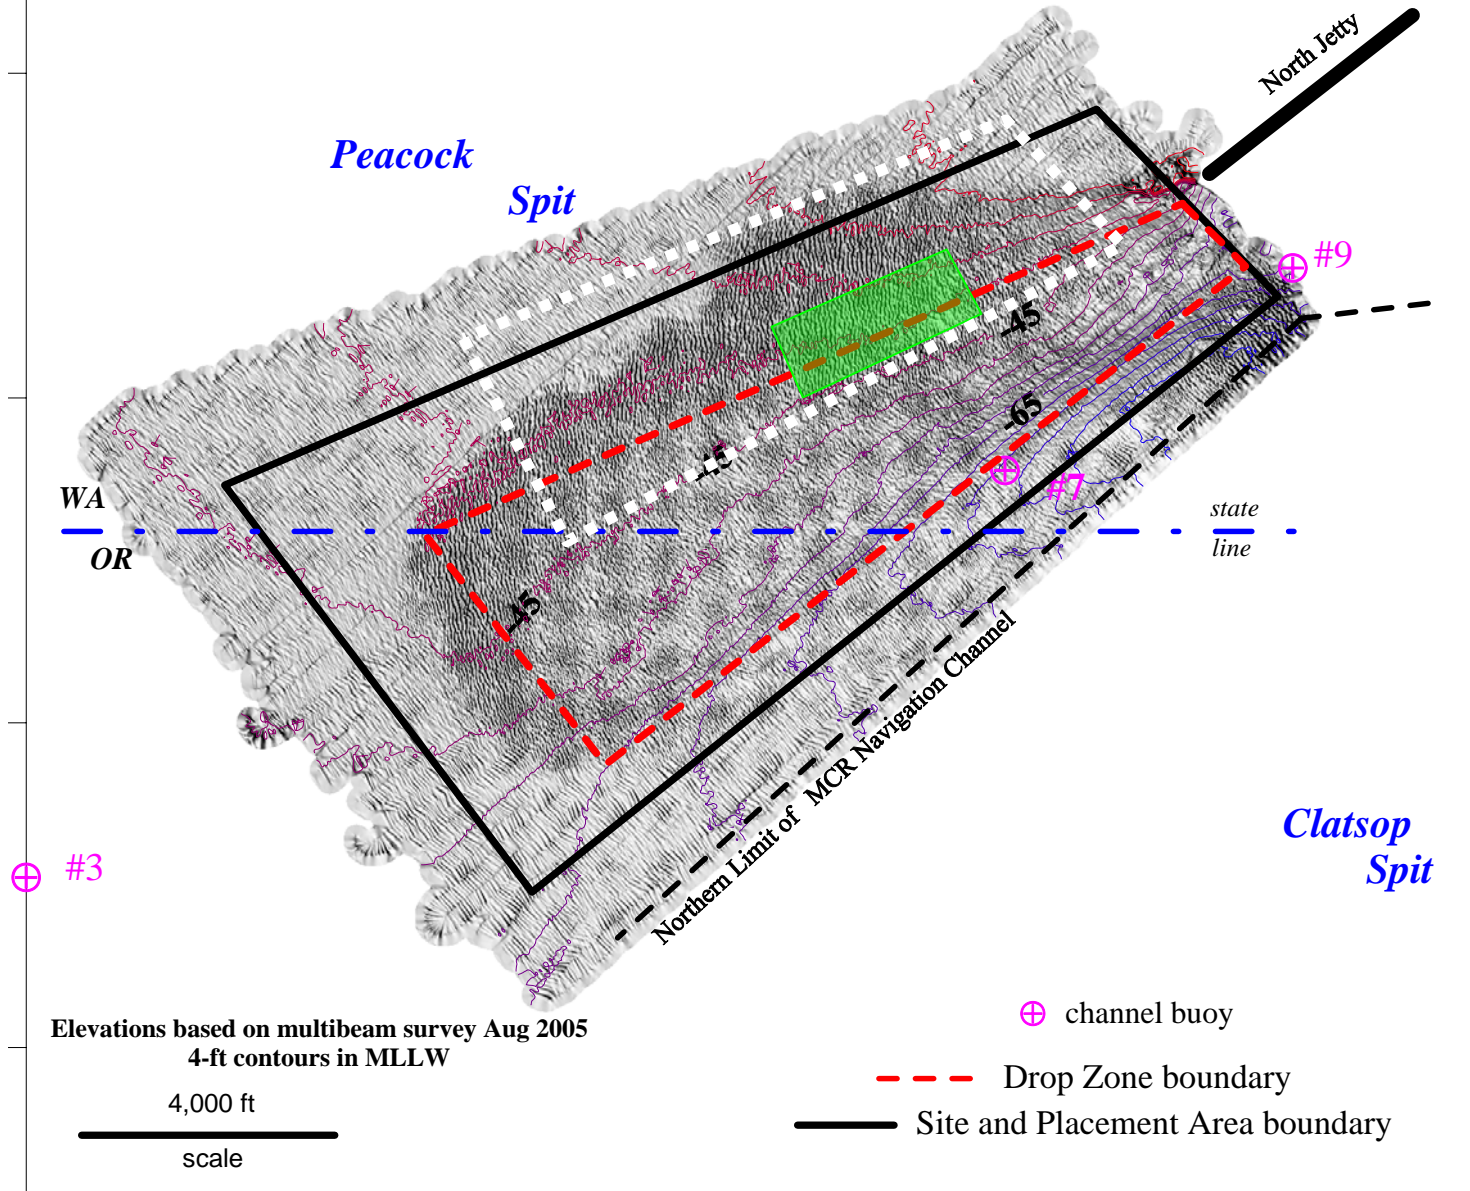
North Jetty

Peacock Spit

#9

-45

-65

-45

#7

WA

OR

state line

-45

Northern Limit of MCR Navigation Channel

Clatsop Spit

#3

Elevations based on multibeam survey Aug 2005
4-ft contours in MLLW

4,000 ft
scale

channel buoy

Drop Zone boundary

Site and Placement Area boundary